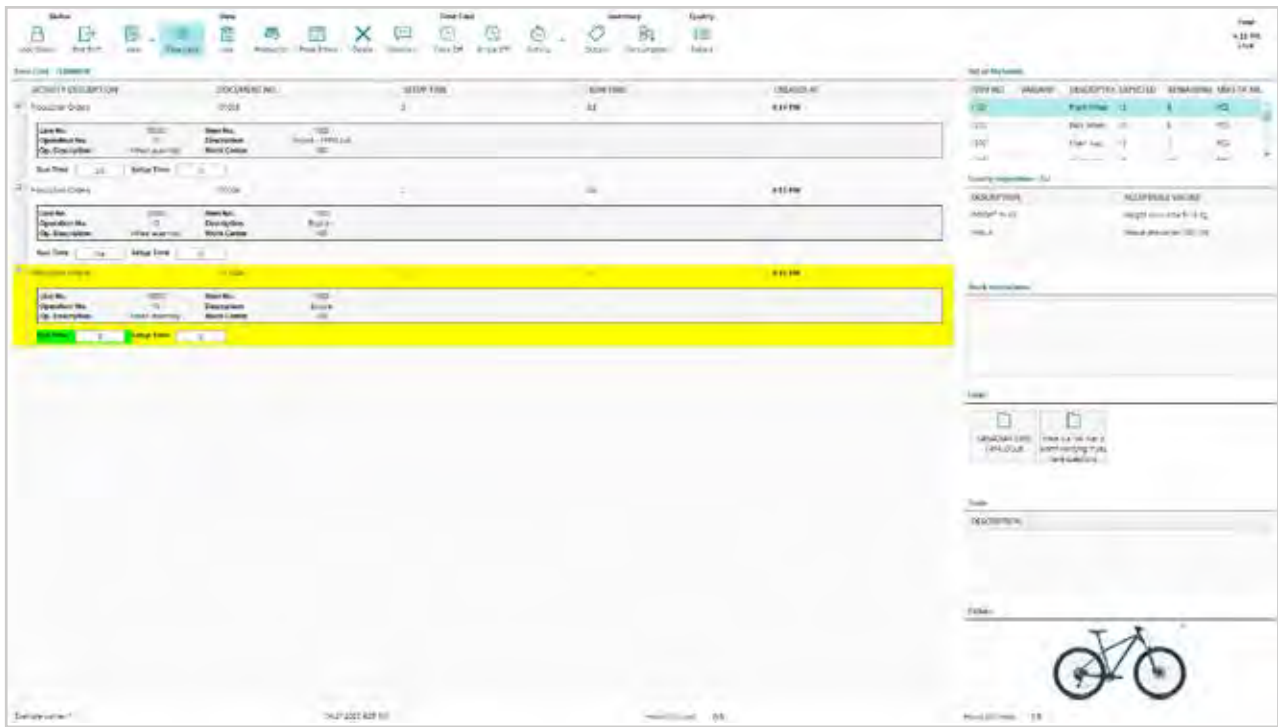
Status
Log Status
End Shift
View
Time Card
Inventory
Quality
Delete
Time Off
Output
Consumption
Tables

ACTIVITY DESCRIPTION | DOCUMENT NO. | SETUP TIME | RUN TIME | CREATED AT

Production Orders
101016
Line No.
Operation No.
Op. Description
Item No.
Description
Work Center
Run Time
Setup Time

Production Orders
101016
Line No.
Operation No.
Op. Description
Item No.
Description
Work Center
Run Time
Setup Time

Production Orders
Line No.
Operation No.
Op. Description
Item No.
Description
Work Center
Run Time
Setup Time

Bill of Materials
ITEM NO. | VARIANT | DESCRIPTION | EXPECTED | REMAINING | UNIT OF ME...
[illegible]

Quality Inspection
DESCRIPTION | ACCEPTABLE VALUES
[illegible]

Work Instructions

Files

Tools
DESCRIPTION

Picture

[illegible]